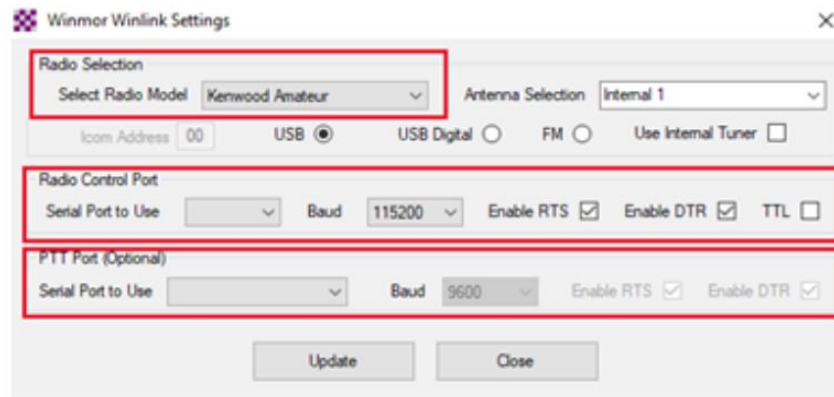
Winmor Winlink Settings

×

Radio Selection

Select Radio Model Kenwood Amateur

Antenna Selection Internal 1

Icom Address 00 USB USB Digital FM Use Internal Tuner

Radio Control Port

Serial Port to Use Baud 115200 Enable RTS Enable DTR TTL

PTT Port (Optional)

Serial Port to Use Baud 9600 Enable RTS Enable DTR

Update Close